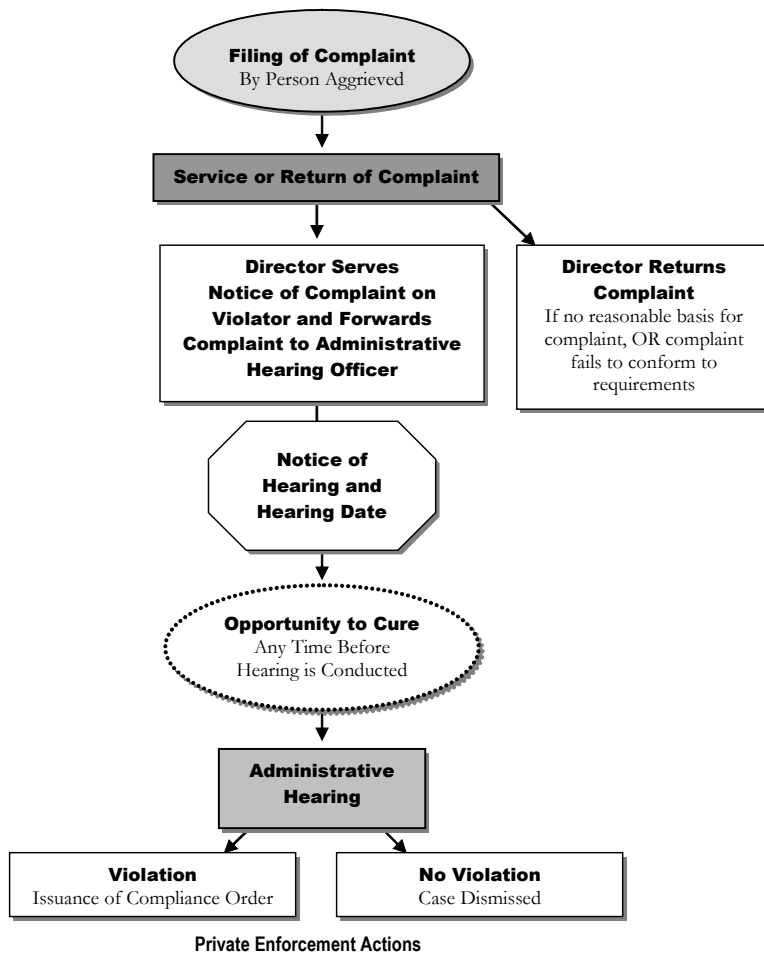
Filing of Complaint
By Person Aggrieved

Service or Return of Complaint

Director Serves Notice of Complaint on Violator and Forwards Complaint to Administrative Hearing Officer

Director Returns Complaint
If no reasonable basis for complaint, OR complaint fails to conform to requirements

Notice of Hearing and Hearing Date

Opportunity to Cure
Any Time Before Hearing is Conducted

Administrative Hearing

Violation
Issuance of Compliance Order

No Violation
Case Dismissed

Private Enforcement Actions